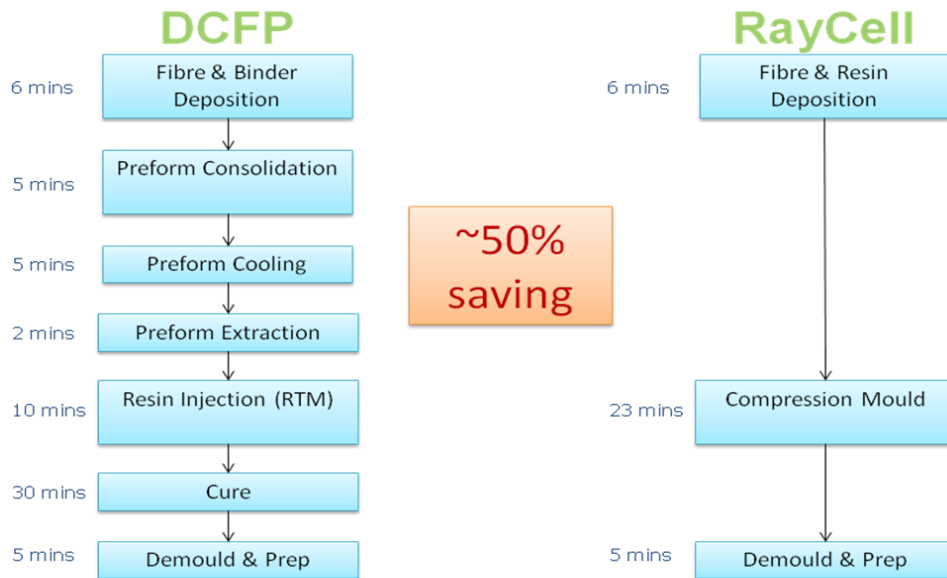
DCFP

6 mins Fibre & Binder Deposition

5 mins Preform Consolidation

5 mins Preform Cooling

2 mins Preform Extraction

10 mins Resin Injection (RTM)

30 mins Cure

5 mins Demould & Prep

~50% saving

RayCell

6 mins Fibre & Resin Deposition

23 mins Compression Mould

5 mins Demould & Prep